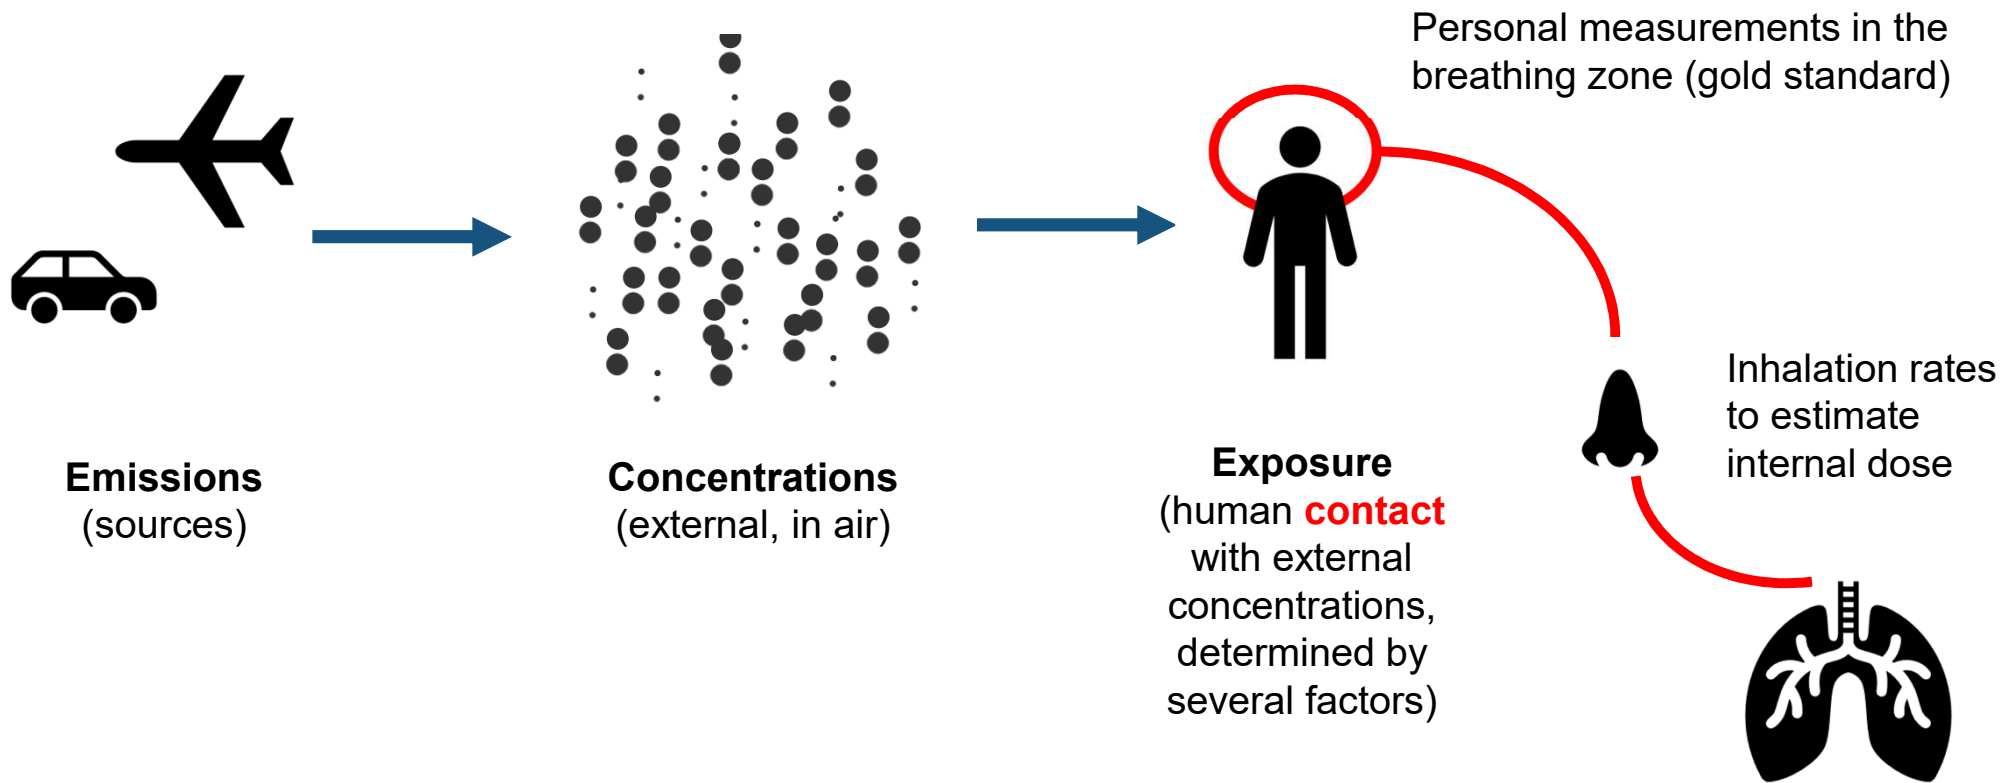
Emissions
(sources)

Concentrations
(external, in air)

Personal measurements in the breathing zone (gold standard)

Exposure
(human contact with external concentrations, determined by several factors)

Inhalation rates to estimate internal dose